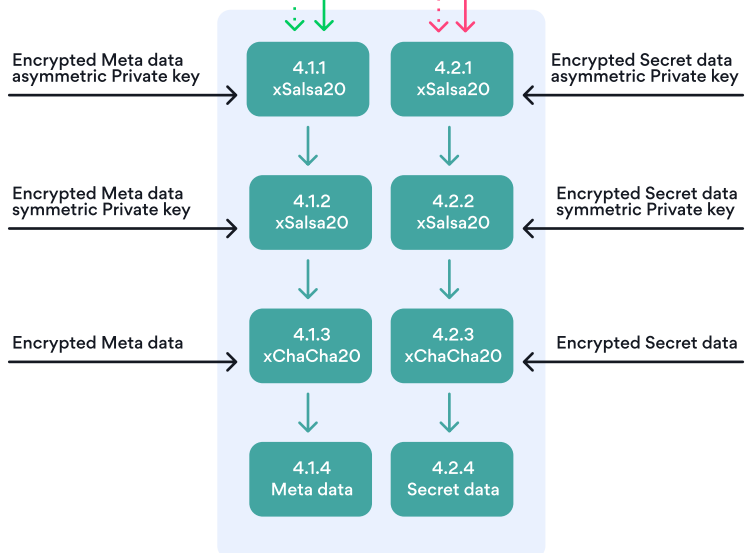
Encrypted Meta data asymmetric Private key

4.1.1
xSalsa20

4.2.1
xSalsa20

Encrypted Secret data asymmetric Private key

Encrypted Meta data symmetric Private key

4.1.2
xSalsa20

4.2.2
xSalsa20

Encrypted Secret data symmetric Private key

Encrypted Meta data

4.1.3
xChaCha20

4.2.3
xChaCha20

Encrypted Secret data

4.1.4
Meta data

4.2.4
Secret data